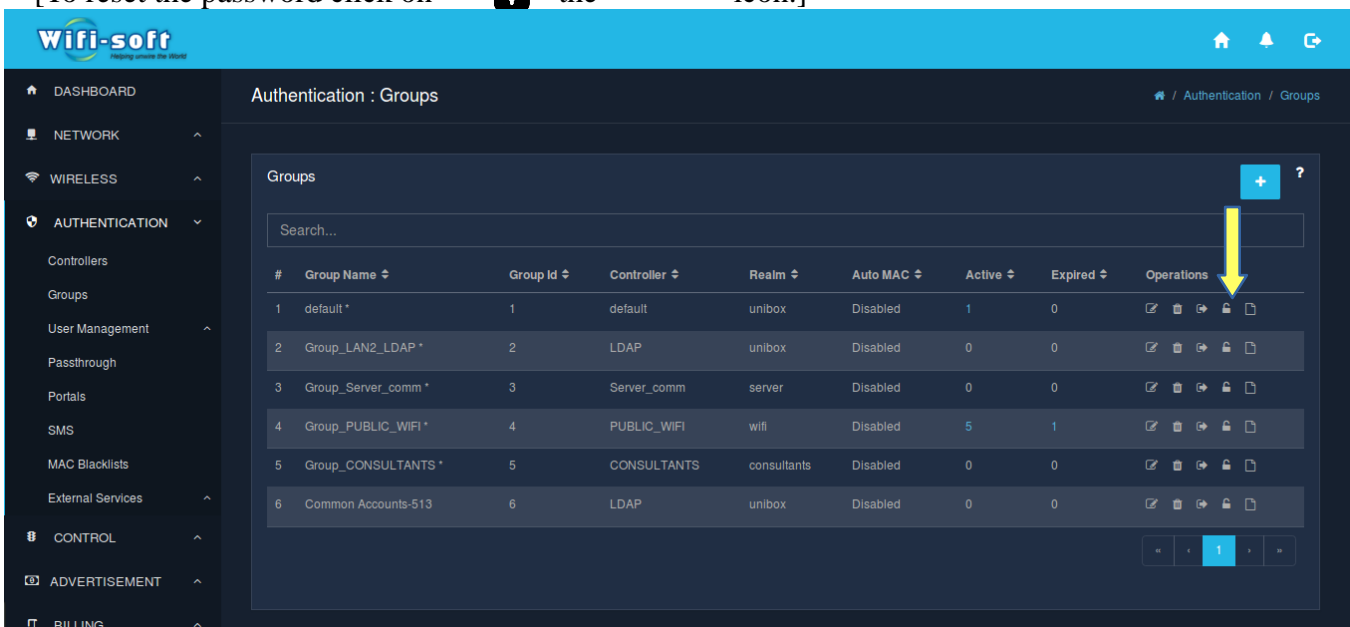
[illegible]

Wifi-soft
Helping unwire the World

DASHBOARD
NETWORK
WIRELESS
AUTHENTICATION
Controllers
Groups
User Management
Passthrough
Portals
SMS
MAC Blacklists
External Services
CONTROL
ADVERTISEMENT
BILLING

Authentication : Groups

Authentication / Groups

Groups

+ ?

Search...

| # | Group Name | Group Id | Controller | Realm | Auto MAC | Active | Expired | Operations |
|---|---|---|---|---|---|---|---|---|
| 1 | default * | 1 | default | unibox | Disabled | 1 | 0 | |
| 2 | Group_LAN2_LDAP * | 2 | LDAP | unibox | Disabled | 0 | 0 | |
| 3 | Group_Server_comm * | 3 | Server_comm | server | Disabled | 0 | 0 | |
| 4 | Group_PUBLIC_WIFI * | 4 | PUBLIC_WIFI | wifi | Disabled | 5 | 1 | |
| 5 | Group_CONSULTANTS * | 5 | CONSULTANTS | consultants | Disabled | 0 | 0 | |
| 6 | Common Accounts-513 | 6 | LDAP | unibox | Disabled | 0 | 0 | |

« ‹ 1 › »